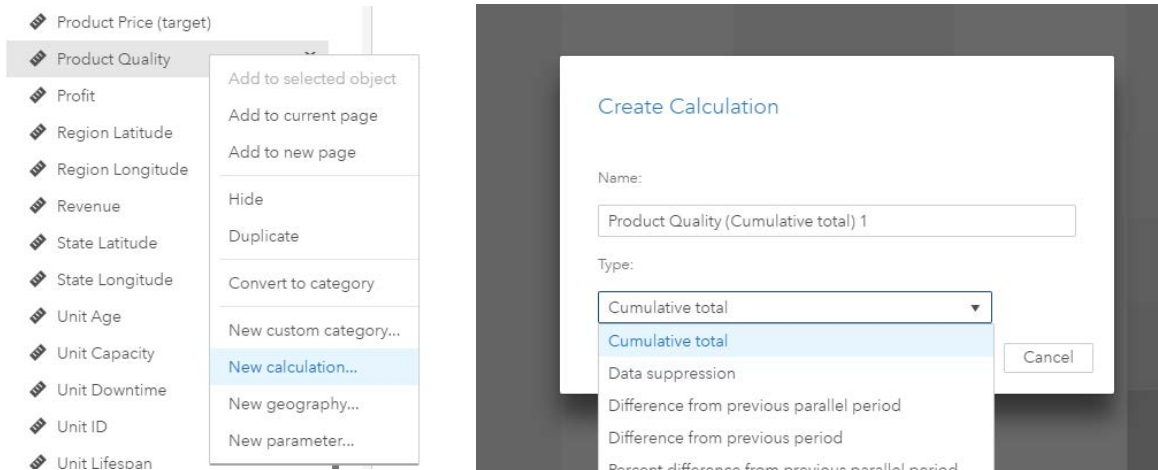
Product Price (target)
Product Quality
Profit
Region Latitude
Region Longitude
Revenue
State Latitude
State Longitude
Unit Age
Unit Capacity
Unit Downtime
Unit ID
Unit Lifespan

Add to selected object
Add to current page
Add to new page
Hide
Duplicate
Convert to category
New custom category...
New calculation...
New geography...
New parameter...

Create Calculation

Name:

Product Quality (Cumulative total) 1

Type:

Cumulative total

Cumulative total
Data suppression
Difference from previous parallel period
Difference from previous period
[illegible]

Cancel